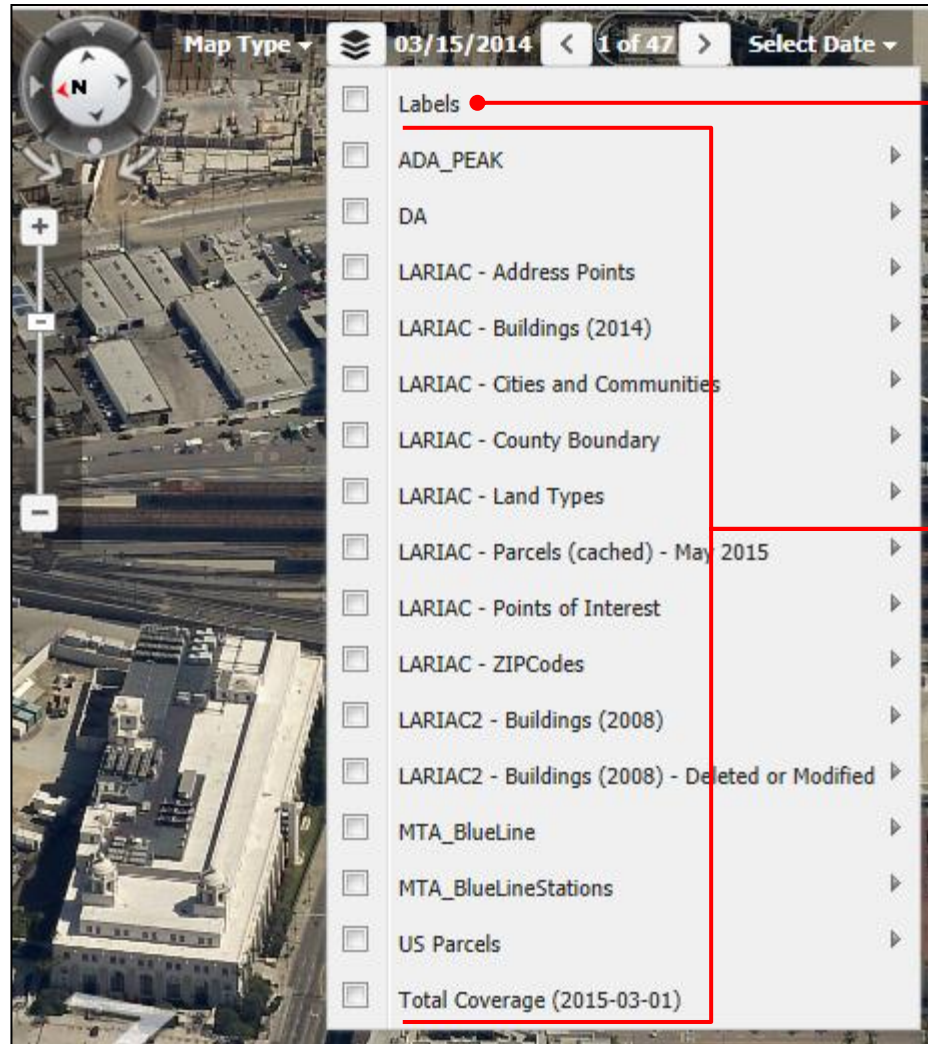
N

Map Type 03/15/2014 1 of 47 Select Date

Labels
ADA_PEAK
DA
LARIAC - Address Points
LARIAC - Buildings (2014)
LARIAC - Cities and Communities
LARIAC - County Boundary
LARIAC - Land Types
LARIAC - Parcels (cached) - May 2015
LARIAC - Points of Interest
LARIAC - ZIPCodes
LARIAC2 - Buildings (2008)
LARIAC2 - Buildings (2008) - Deleted or Modified
MTA_BlueLine
MTA_BlueLineStations
US Parcels
Total Coverage (2015-03-01)